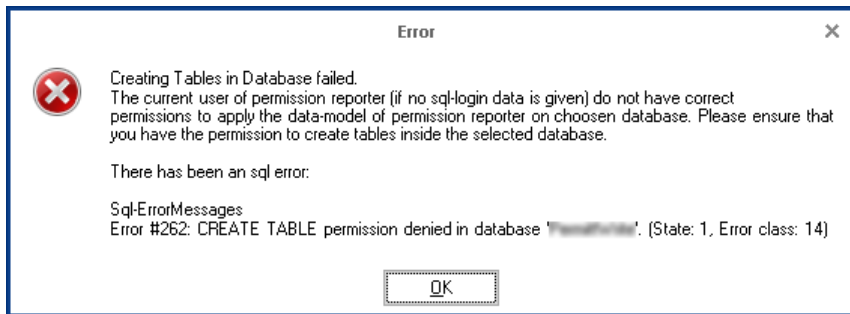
Error

Creating Tables in Database failed.
The current user of permission reporter (if no sql-login data is given) do not have correct permissions to apply the data-model of permission reporter on choosen database. Please ensure that you have the permission to create tables inside the selected database.

There has been an sql error:

Sql-ErrorMessages
Error #262: CREATE TABLE permission denied in database '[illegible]'. (State: 1, Error class: 14)

OK